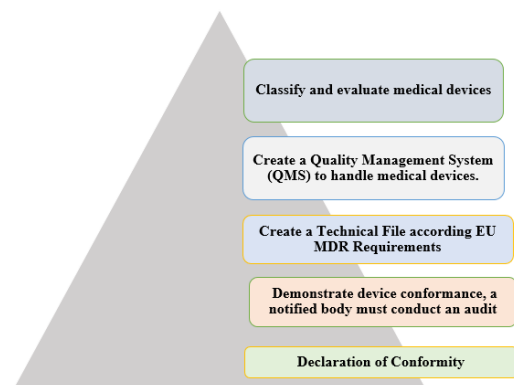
Classify and evaluate medical devices

Create a Quality Management System (QMS) to handle medical devices.

Create a Technical File according EU MDR Requirements

Demonstrate device conformance, a notified body must conduct an audit

Declaration of Conformity